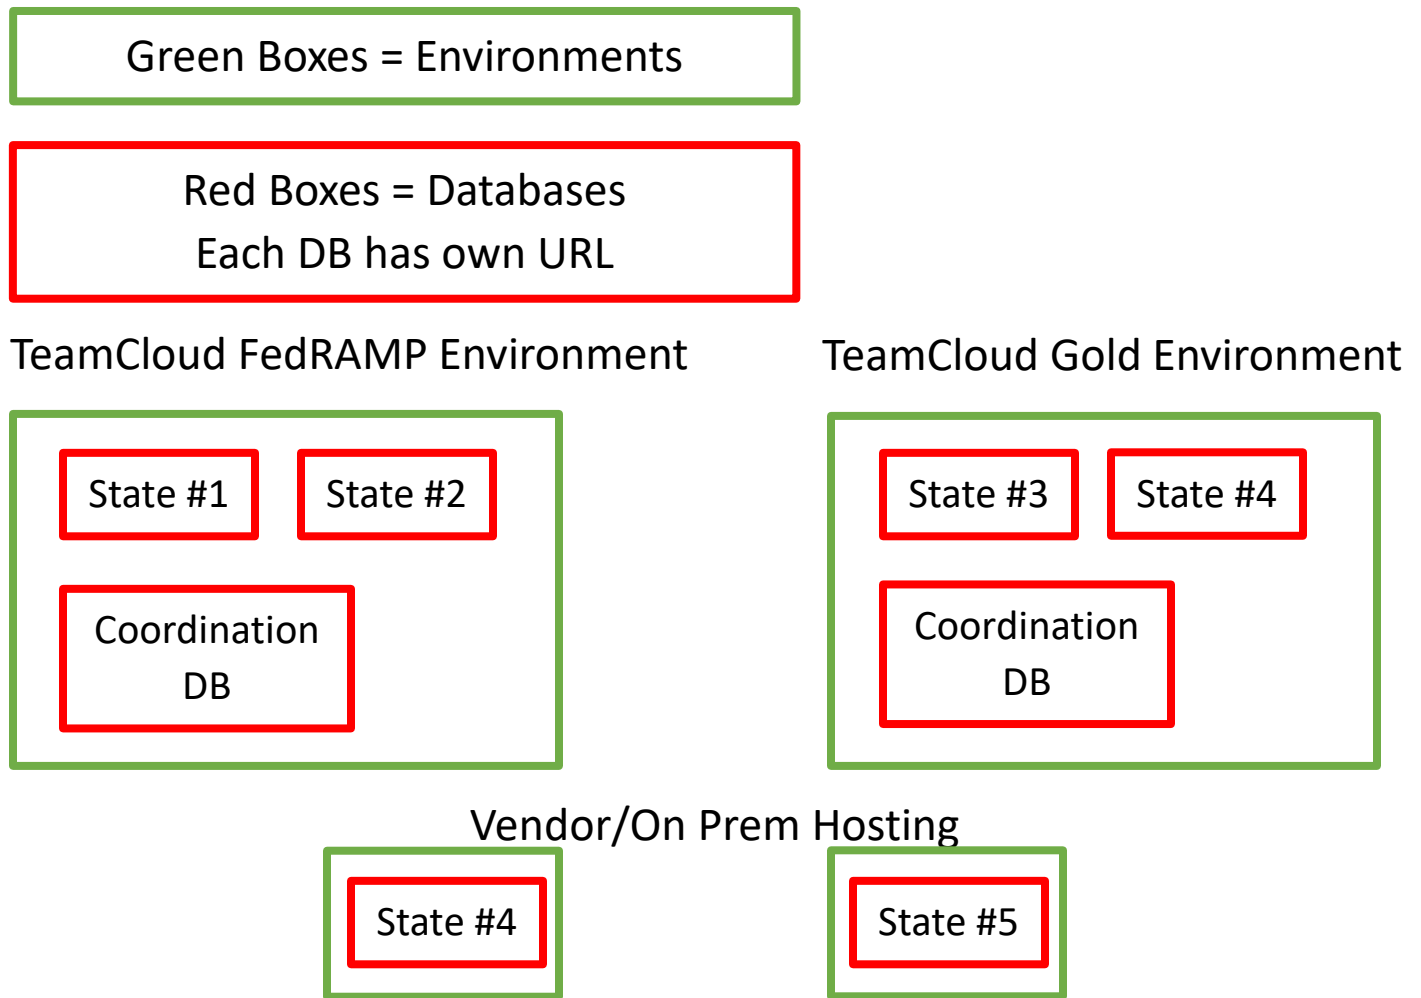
Green Boxes = Environments

Red Boxes = Databases
Each DB has own URL

TeamCloud FedRAMP Environment

State #1

State #2

Coordination DB

TeamCloud Gold Environment

State #3

State #4

Coordination DB

Vendor/On Prem Hosting

State #4

State #5